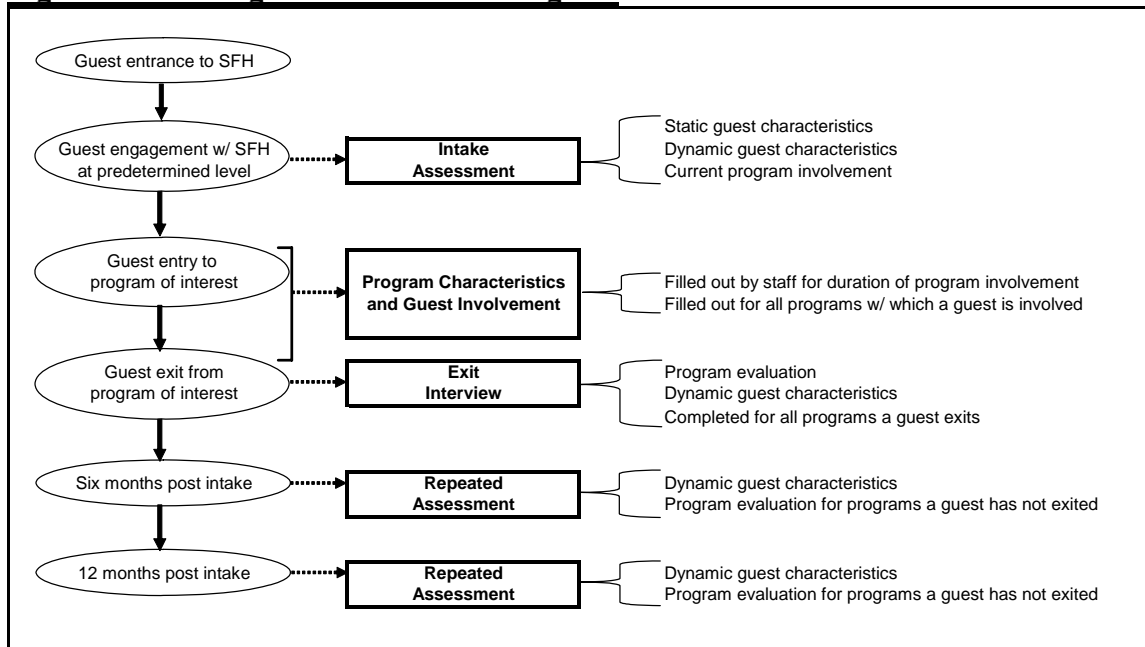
Guest entrance to SFH

Guest engagement w/ SFH at predetermined level

Intake Assessment

Static guest characteristics
Dynamic guest characteristics
Current program involvement

Guest entry to program of interest

Program Characteristics and Guest Involvement

Filled out by staff for duration of program involvement
Filled out for all programs w/ which a guest is involved

Guest exit from program of interest

Exit Interview

Program evaluation
Dynamic guest characteristics
Completed for all programs a guest exits

Six months post intake

Repeated Assessment

Dynamic guest characteristics
Program evaluation for programs a guest has not exited

12 months post intake

Repeated Assessment

Dynamic guest characteristics
Program evaluation for programs a guest has not exited